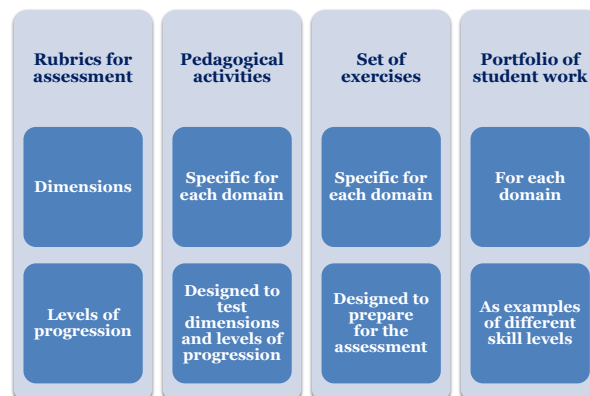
Rubrics for assessment

Dimensions

Levels of progression

Pedagogical activities

Specific for each domain

Designed to test dimensions and levels of progression

Set of exercises

Specific for each domain

Designed to prepare for the assessment

Portfolio of student work

For each domain

As examples of different skill levels